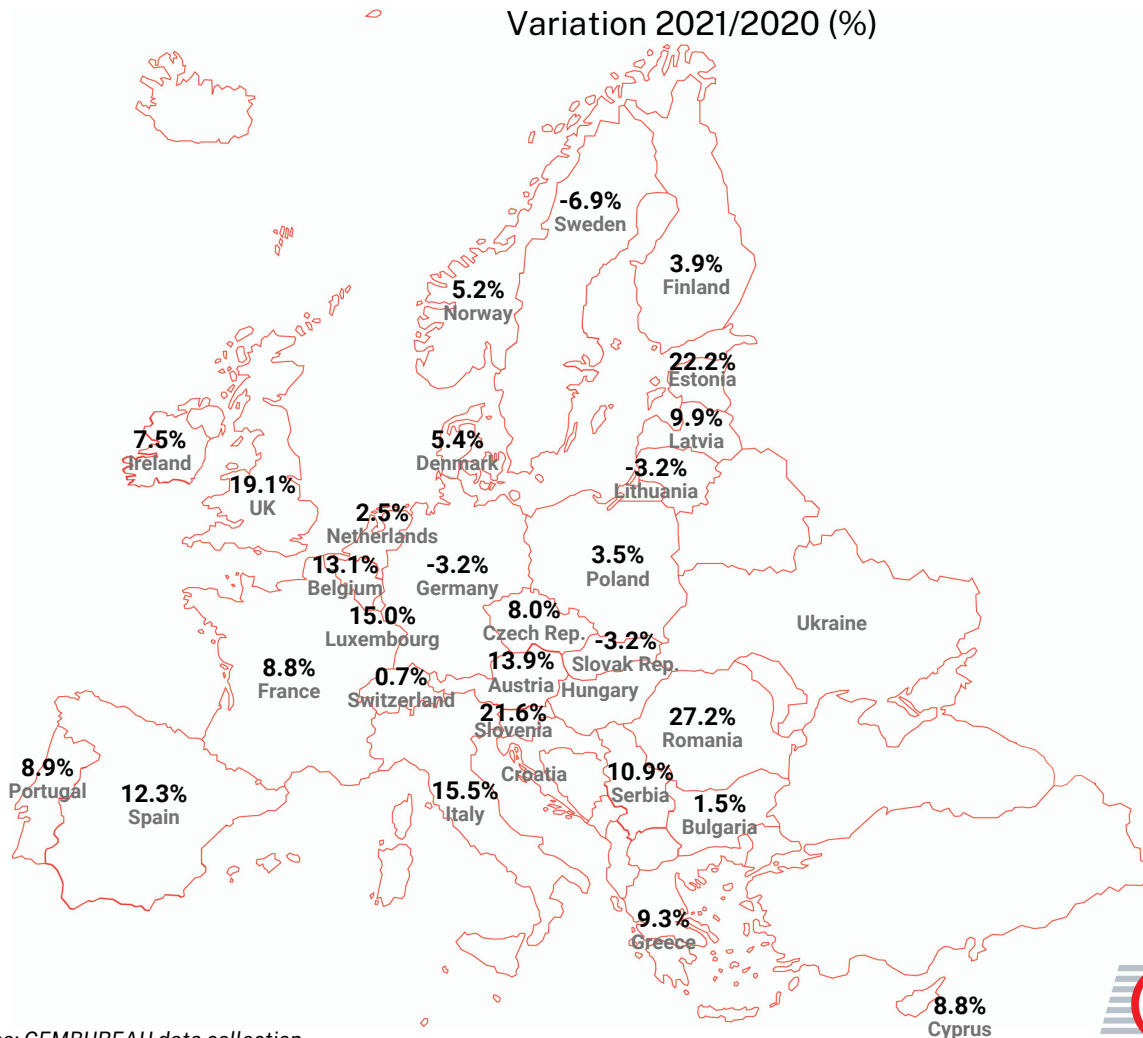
Variation 2021/2020 (%)

-6.9%
Sweden

3.9%
Finland

5.2%
Norway

22.2%
Estonia

9.9%
Latvia

7.5%
Ireland

5.4%
Denmark

-3.2%
Lithuania

19.1%
UK

2.5%
Netherlands

3.5%
Poland

13.1%
Belgium

-3.2%
Germany

15.0%
Luxembourg

8.0%
Czech Rep.

-3.2%
Slovak Rep.

Ukraine

8.8%
France

0.7%
Switzerland

13.9%
Austria

Hungary

21.6%
Slovenia

27.2%
Romania

8.9%
Portugal

12.3%
Spain

Croatia

10.9%
Serbia

15.5%
Italy

1.5%
Bulgaria

9.3%
Greece

8.8%
Cyprus

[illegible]e: CEMBUREAU data collection